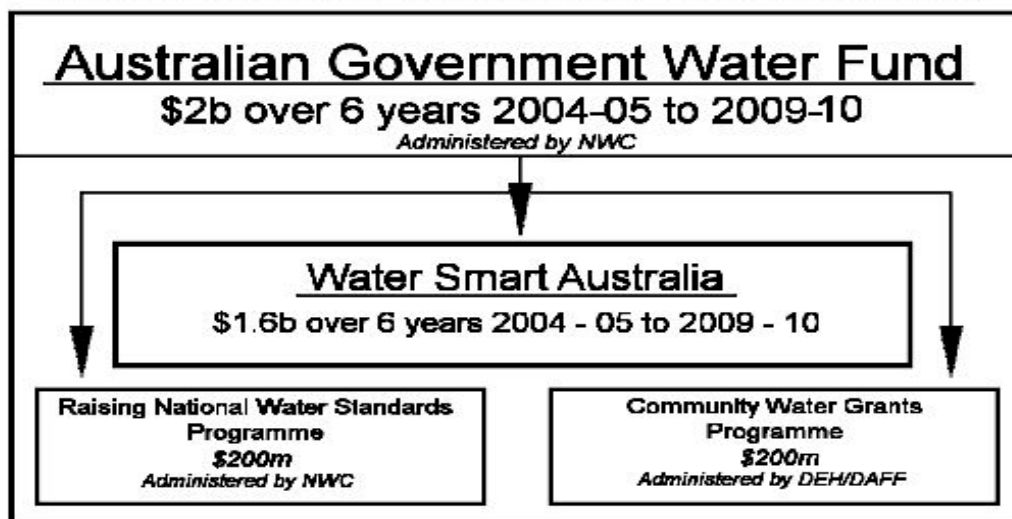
Australian Government Water Fund
\$2b over 6 years 2004-05 to 2009-10
Administered by NWC

Water Smart Australia
\$1.6b over 6 years 2004 - 05 to 2009 - 10

Raising National Water Standards Programme
\$200m
Administered by NWC

Community Water Grants Programme
\$200m
Administered by DEH/DAFF